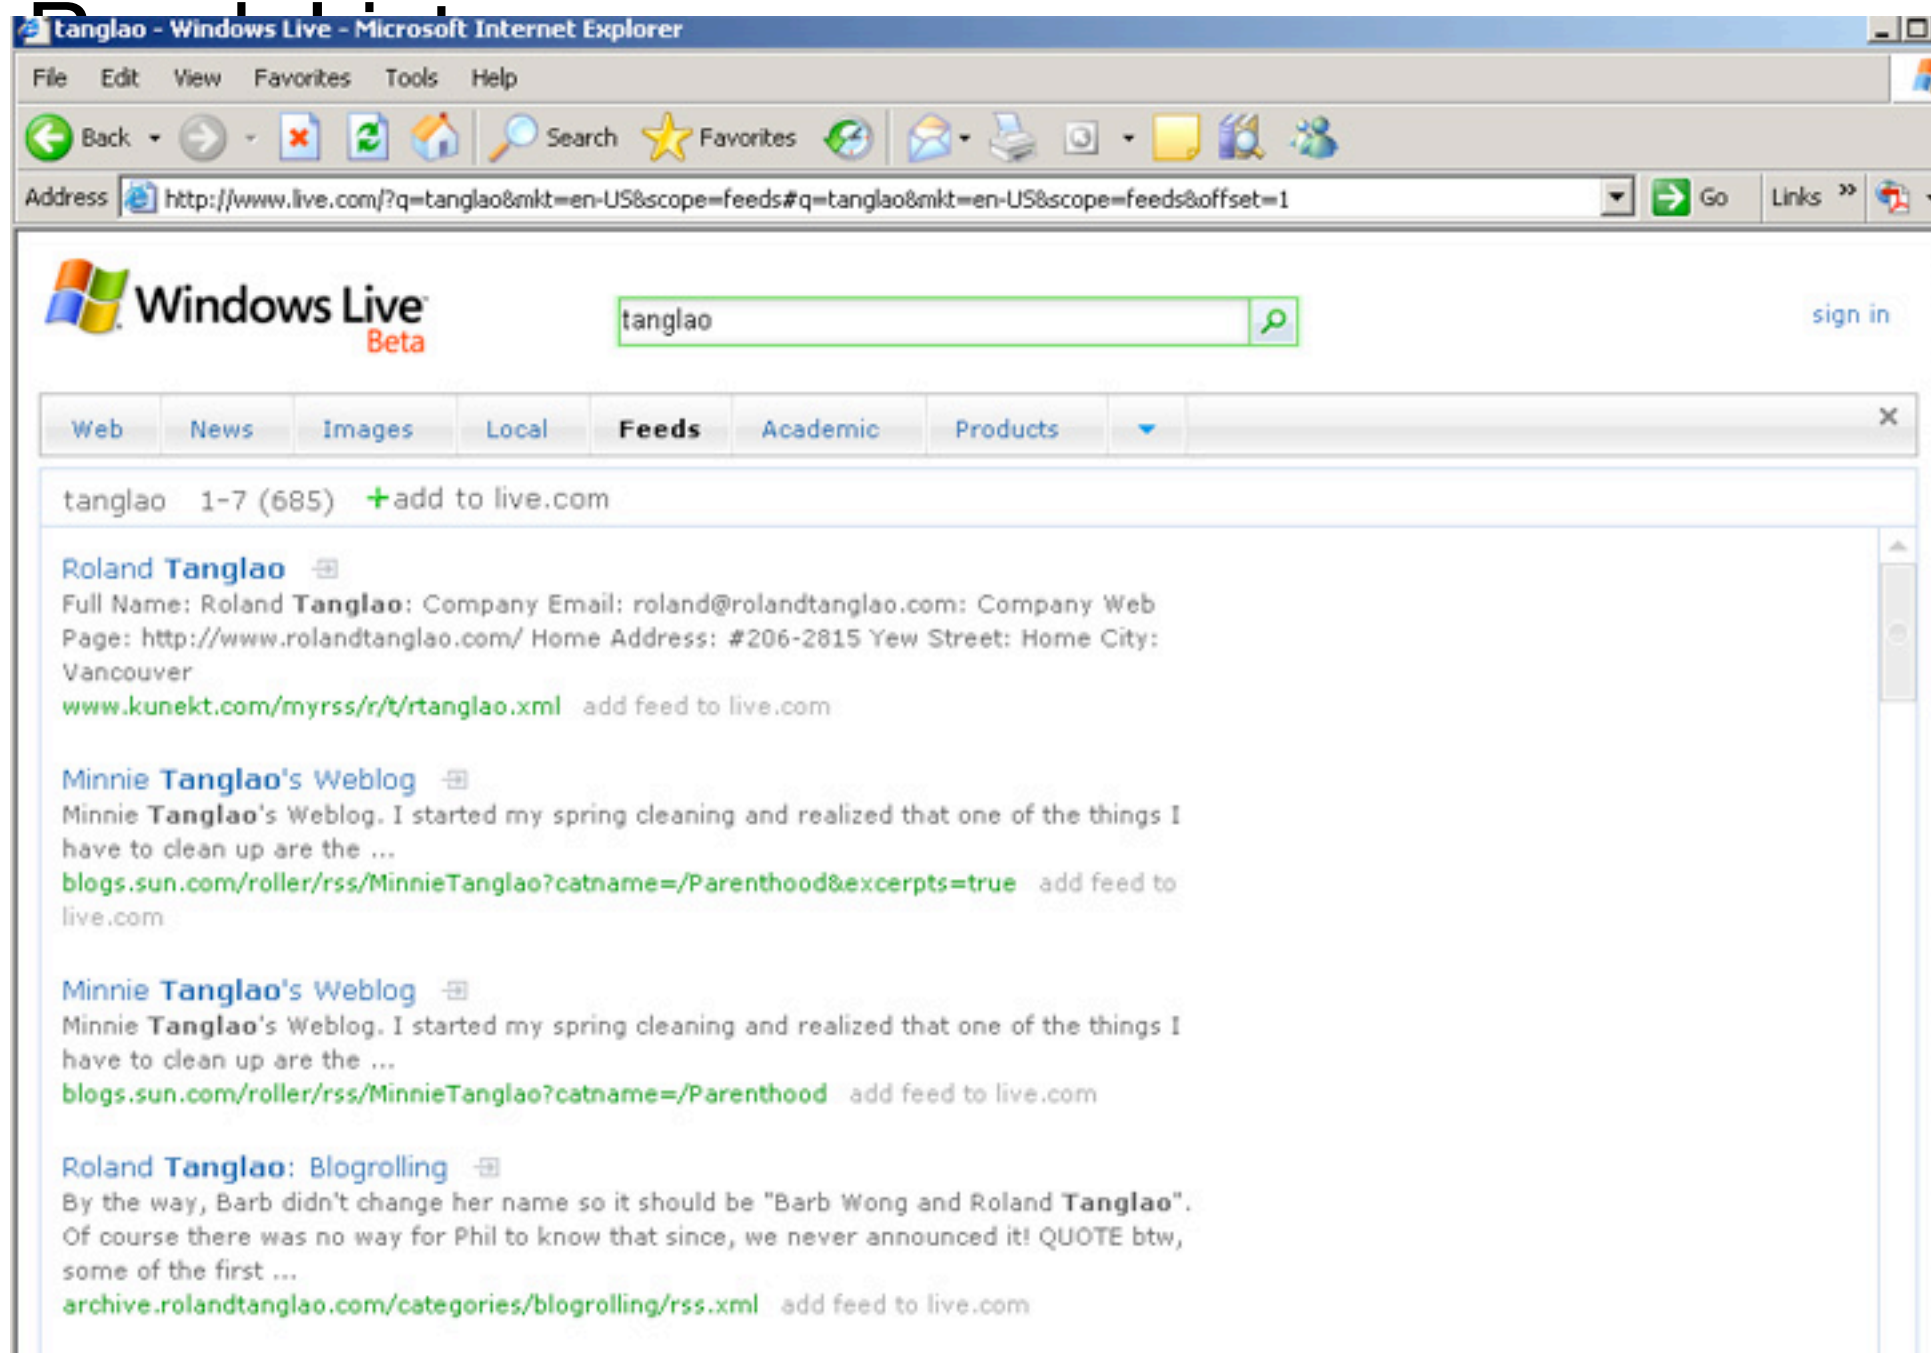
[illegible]

tanglao - Windows Live - Microsoft Internet Explorer

File Edit View Favorites Tools Help

Back Search Favorites

Address http://www.live.com/?q=tanglao&mkt=en-US&scope=feeds#q=tanglao&mkt=en-US&scope=feeds&offset=1 Go Links »

Windows Live Beta

tanglao

sign in

Web News Images Local Feeds Academic Products

tanglao 1-7 (685) +add to live.com

Roland Tanglao
Full Name: Roland Tanglao: Company Email: roland@rolandtanglao.com: Company Web Page: http://www.rolandtanglao.com/ Home Address: #206-2815 Yew Street: Home City: Vancouver
www.kunekt.com/myrss/r/t/rtanglao.xml add feed to live.com

Minnie Tanglao's Weblog
Minnie Tanglao's Weblog. I started my spring cleaning and realized that one of the things I have to clean up are the ...
blogs.sun.com/roller/rss/MinnieTanglao?catname=/Parenthood&excerpts=true add feed to live.com

Minnie Tanglao's Weblog
Minnie Tanglao's Weblog. I started my spring cleaning and realized that one of the things I have to clean up are the ...
blogs.sun.com/roller/rss/MinnieTanglao?catname=/Parenthood add feed to live.com

Roland Tanglao: Blogrolling
By the way, Barb didn't change her name so it should be "Barb Wong and Roland Tanglao". Of course there was no way for Phil to know that since, we never announced it! QUOTE btw, some of the first ...
archive.rolandtanglao.com/categories/blogrolling/rss.xml add feed to live.com